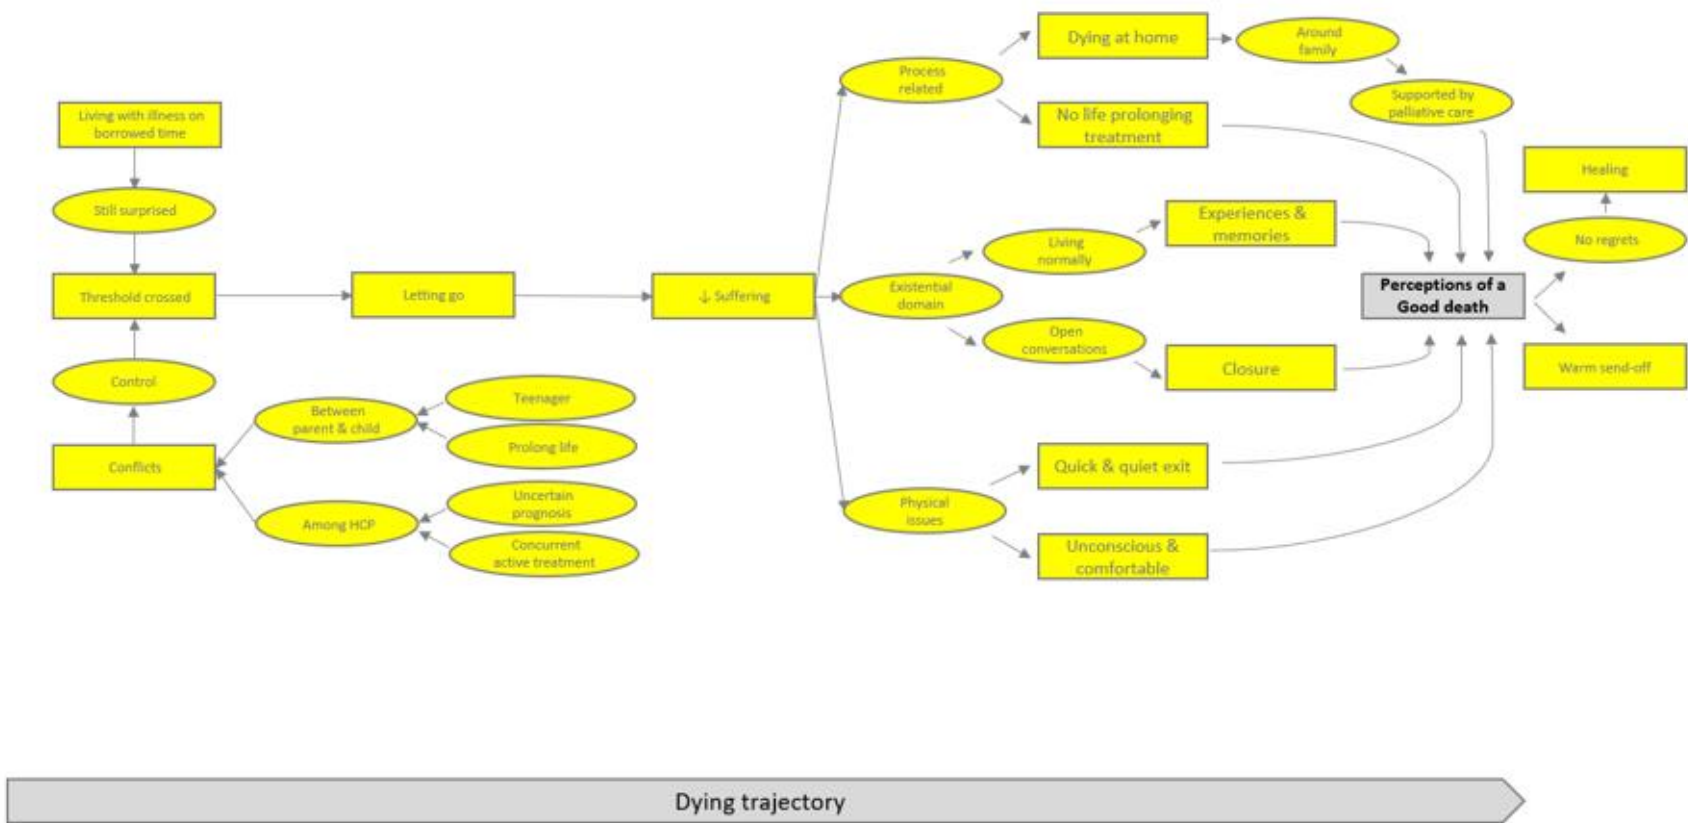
Living with illness on borrowed time

Still surprised

Threshold crossed

Control

Conflicts

Between parent & child

Teenager

Prolong life

Among HCP

Uncertain prognosis

Concurrent active treatment

Letting go

↓ Suffering

Process related

Dying at home

Around family

Supported by palliative care

No life prolonging treatment

Existential domain

Living normally

Experiences & memories

Open conversations

Closure

Physical issues

Quick & quiet exit

Unconscious & comfortable

Perceptions of a Good death

Healing

No regrets

Warm send-off

Dying trajectory